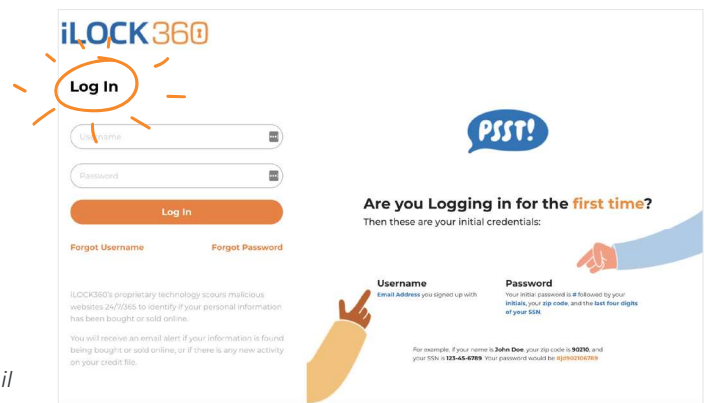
iLOCK360

Log In

Username

Password

Log In

Forgot Username

Forgot Password

iLOCK360's proprietary technology scours malicious websites 24/7/365 to identify if your personal information has been bought or sold online.

You will receive an email alert if your information is found being bought or sold online, or if there is any new activity on your credit file.

il

PSST!

Are you Logging in for the first time?

Then these are your initial credentials:

Username

Email Address you signed up with

Password

Your initial password is # followed by your initials, your zip code, and the last four digits of your SSN

For example, if your name is John Doe, your zip code is 90210, and your SSN is 123-45-6789. Your password would be #jd902106789